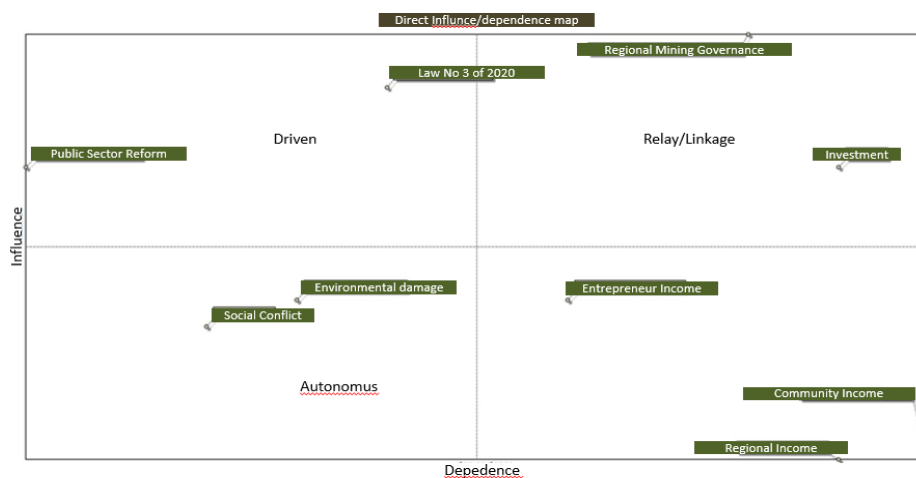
Direct Influnce/dependence map

Regional Mining Governance

Law No 3 of 2020

Driven

Relay/Linkage

Public Sector Reform

Investment

Influence

Environmental damage

Entrepreneur Income

Social Conflict

Autonomus

Community Income

Regional Income

Depedence